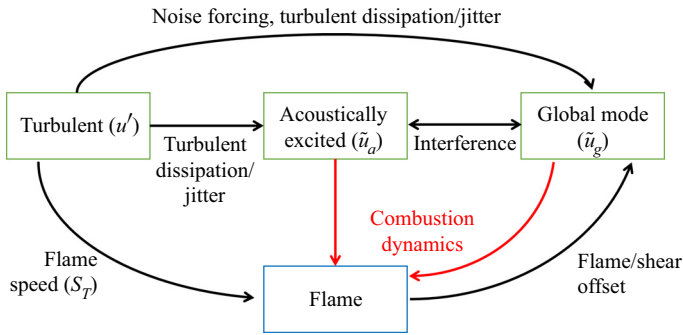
Noise forcing, turbulent dissipation/jitter

Turbulent ($u'$)

Acoustically excited ($\tilde{u}_a$)

Global mode ($\tilde{u}_g$)

Turbulent dissipation/ jitter

Interference

Combustion dynamics

Flame speed ($S_T$)

Flame

Flame/shear offset